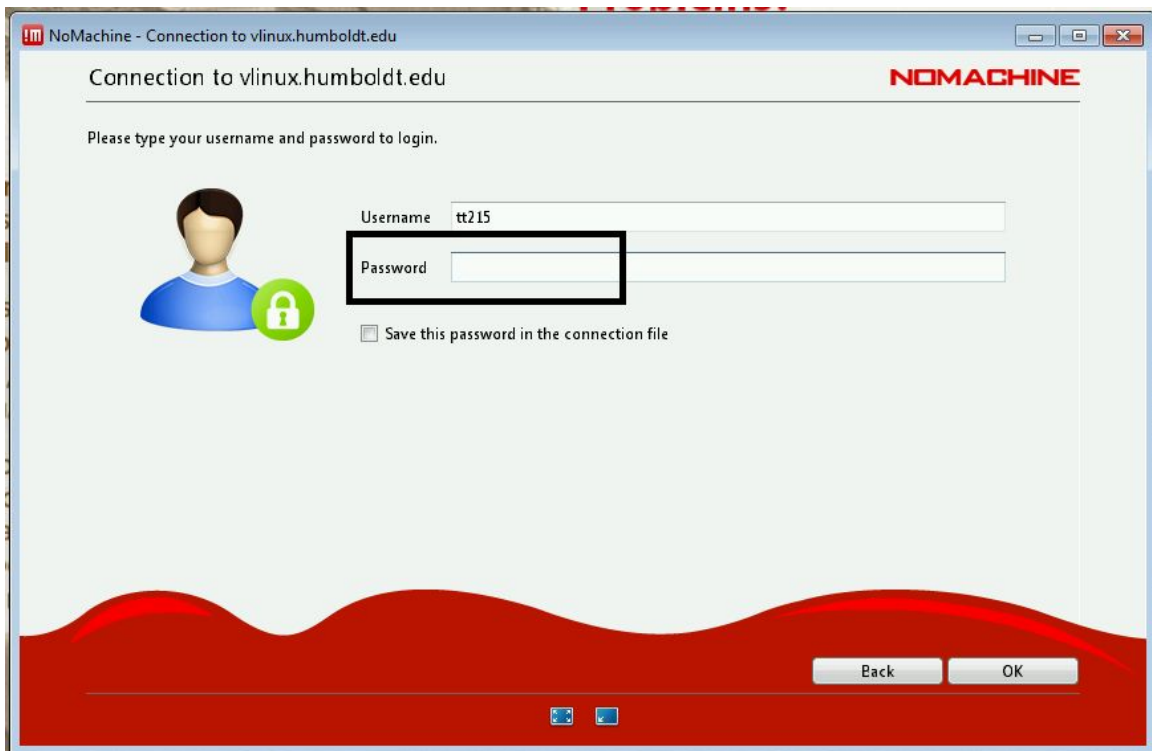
NoMachine - Connection to vlinux.humboldt.edu

Connection to vlinux.humboldt.edu

NOMACHINE

Please type your username and password to login.

Username tt215

Password

Save this password in the connection file

Back

OK